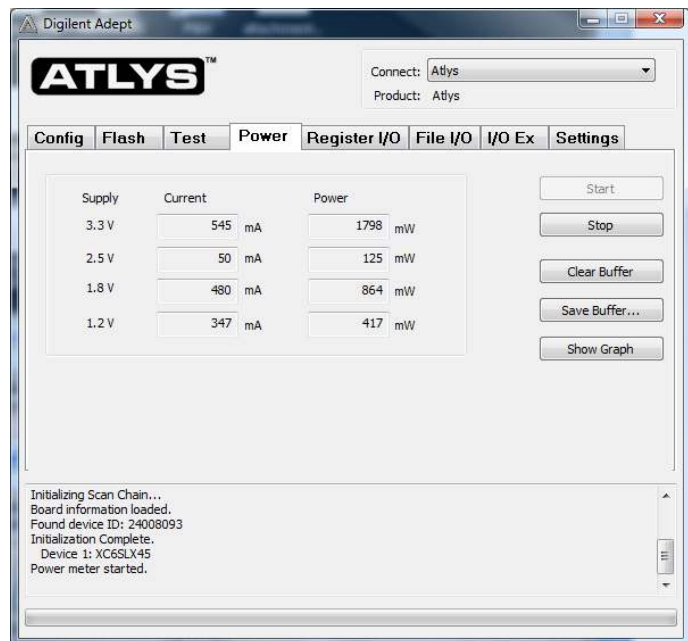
Digilent Adept

ATLYS™

Connect: Atlys
Product: Atlys

Config | Flash | Test | Power | Register I/O | File I/O | I/O Ex | Settings

| Supply | Current | | Power | |
|---|---|---|---|---|
| 3.3 V | 545 | mA | 1798 | mW |
| 2.5 V | 50 | mA | 125 | mW |
| 1.8 V | 480 | mA | 864 | mW |
| 1.2 V | 347 | mA | 417 | mW |

Start
Stop
Clear Buffer
Save Buffer...
Show Graph

Initializing Scan Chain...
Board information loaded.
Found device ID: 24008093
Initialization Complete.
Device 1: XC6SLX45
Power meter started.